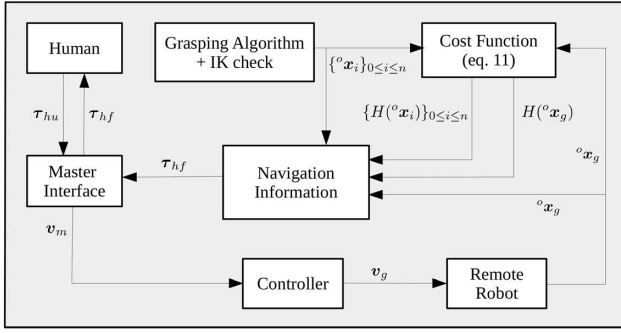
Human

Grasping Algorithm + IK check

Cost Function (eq. 11)

$\{{}^{o}\boldsymbol{x}_i\}_{0\leq i\leq n}$

$\boldsymbol{\tau}_{hu}$

$\boldsymbol{\tau}_{hf}$

$\{H({}^{o}\boldsymbol{x}_i)\}_{0\leq i\leq n}$

$H({}^{o}\boldsymbol{x}_g)$

$\boldsymbol{\tau}_{hf}$

Master Interface

Navigation Information

${}^{o}\boldsymbol{x}_g$

${}^{o}\boldsymbol{x}_g$

$\boldsymbol{v}_m$

Controller

$\boldsymbol{v}_g$

Remote Robot